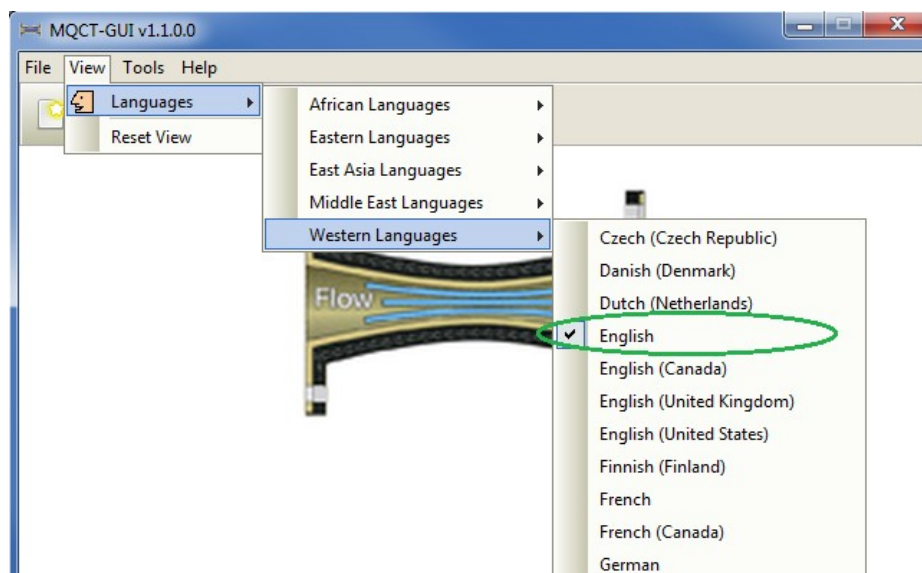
MQCT-GUI v1.1.0.0

File View Tools Help

Languages
Reset View

African Languages
Eastern Languages
East Asia Languages
Middle East Languages
Western Languages

Czech (Czech Republic)
Danish (Denmark)
Dutch (Netherlands)
✔ English
English (Canada)
English (United Kingdom)
English (United States)
Finnish (Finland)
French
French (Canada)
German

Flow